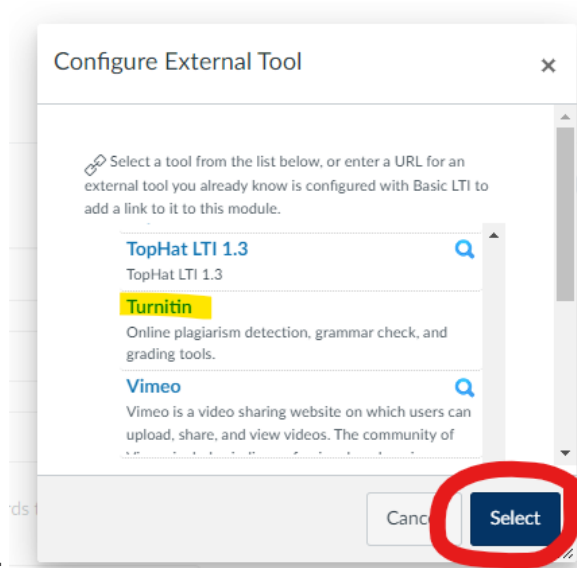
Configure External Tool

×

Select a tool from the list below, or enter a URL for an external tool you already know is configured with Basic LTI to add a link to it to this module.

TopHat LTI 1.3
TopHat LTI 1.3

Turnitin
Online plagiarism detection, grammar check, and grading tools.

Vimeo
Vimeo is a video sharing website on which users can upload, share, and view videos. The community of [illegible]

rds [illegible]

Canc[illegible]

Select